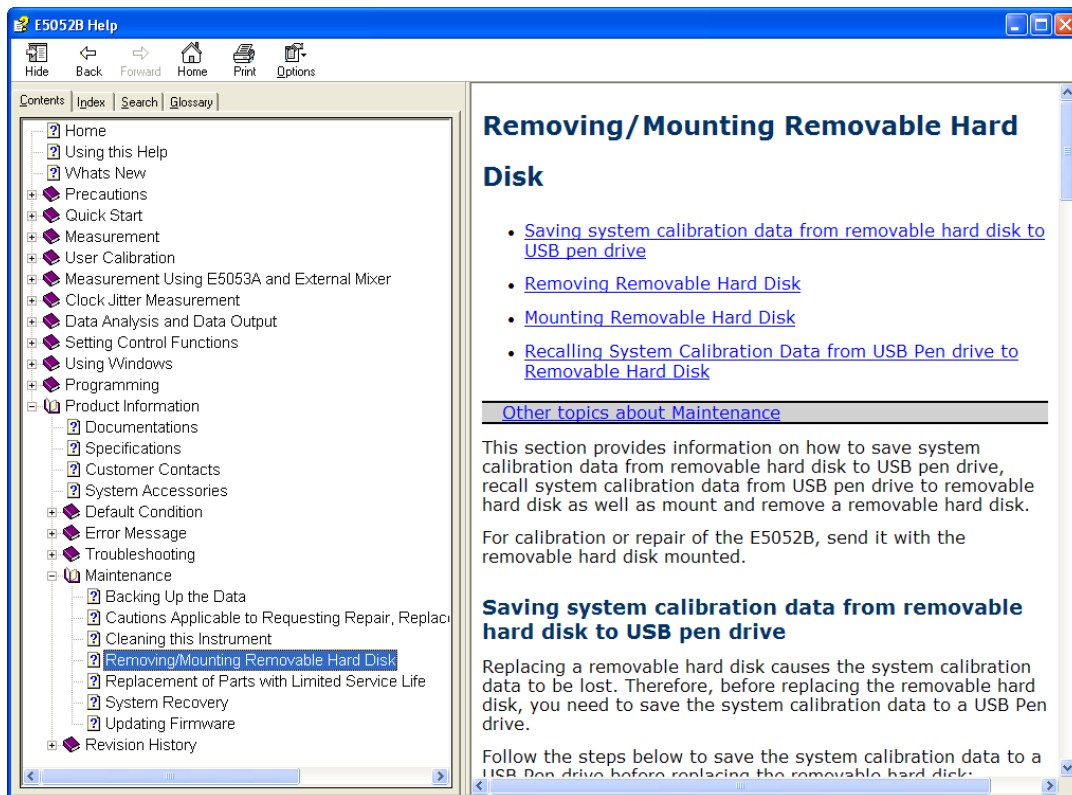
E5052B Help

Hide Back Forward Home Print Options

Contents Index Search Glossary

Home
Using this Help
Whats New
Precautions
Quick Start
Measurement
User Calibration
Measurement Using E5053A and External Mixer
Clock Jitter Measurement
Data Analysis and Data Output
Setting Control Functions
Using Windows
Programming
Product Information
Documentations
Specifications
Customer Contacts
System Accessories
Default Condition
Error Message
Troubleshooting
Maintenance
Backing Up the Data
Cautions Applicable to Requesting Repair, Replac
Cleaning this Instrument
Removing/Mounting Removable Hard Disk
Replacement of Parts with Limited Service Life
System Recovery
Updating Firmware
Revision History

Removing/Mounting Removable Hard Disk

- Saving system calibration data from removable hard disk to USB pen drive
- Removing Removable Hard Disk
- Mounting Removable Hard Disk
- Recalling System Calibration Data from USB Pen drive to Removable Hard Disk

Other topics about Maintenance

This section provides information on how to save system calibration data from removable hard disk to USB pen drive, recall system calibration data from USB pen drive to removable hard disk as well as mount and remove a removable hard disk.

For calibration or repair of the E5052B, send it with the removable hard disk mounted.

Saving system calibration data from removable hard disk to USB pen drive

Replacing a removable hard disk causes the system calibration data to be lost. Therefore, before replacing the removable hard disk, you need to save the system calibration data to a USB Pen drive.

Follow the steps below to save the system calibration data to a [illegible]